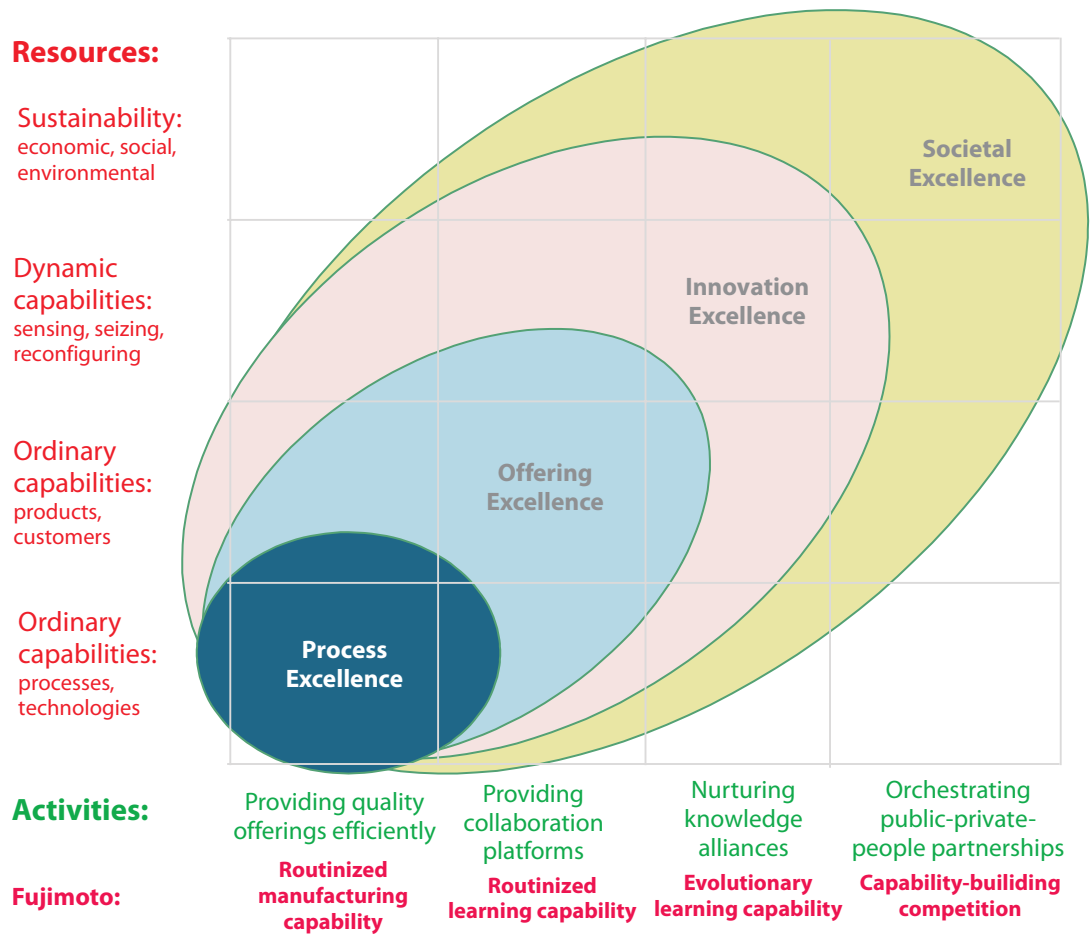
Resources:

Sustainability: economic, social, environmental

Dynamic capabilities: sensing, seizing, reconfiguring

Ordinary capabilities: products, customers

Ordinary capabilities: processes, technologies

Societal Excellence

Innovation Excellence

Offering Excellence

Process Excellence

Activities:

Providing quality offerings efficiently

Providing collaboration platforms

Nurturing knowledge alliances

Orchestrating public-private-people partnerships

Fujimoto:

Routinized manufacturing capability

Routinized learning capability

Evolutionary learning capability

Capability-builiding competition